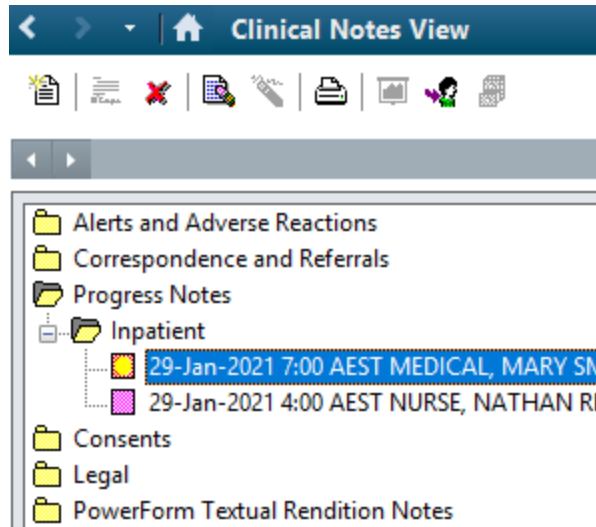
Clinical Notes View

Alerts and Adverse Reactions
Correspondence and Referrals
Progress Notes
Inpatient
29-Jan-2021 7:00 AEST MEDICAL, MARY SM
29-Jan-2021 4:00 AEST NURSE, NATHAN R
Consents
Legal
PowerForm Textual Rendition Notes